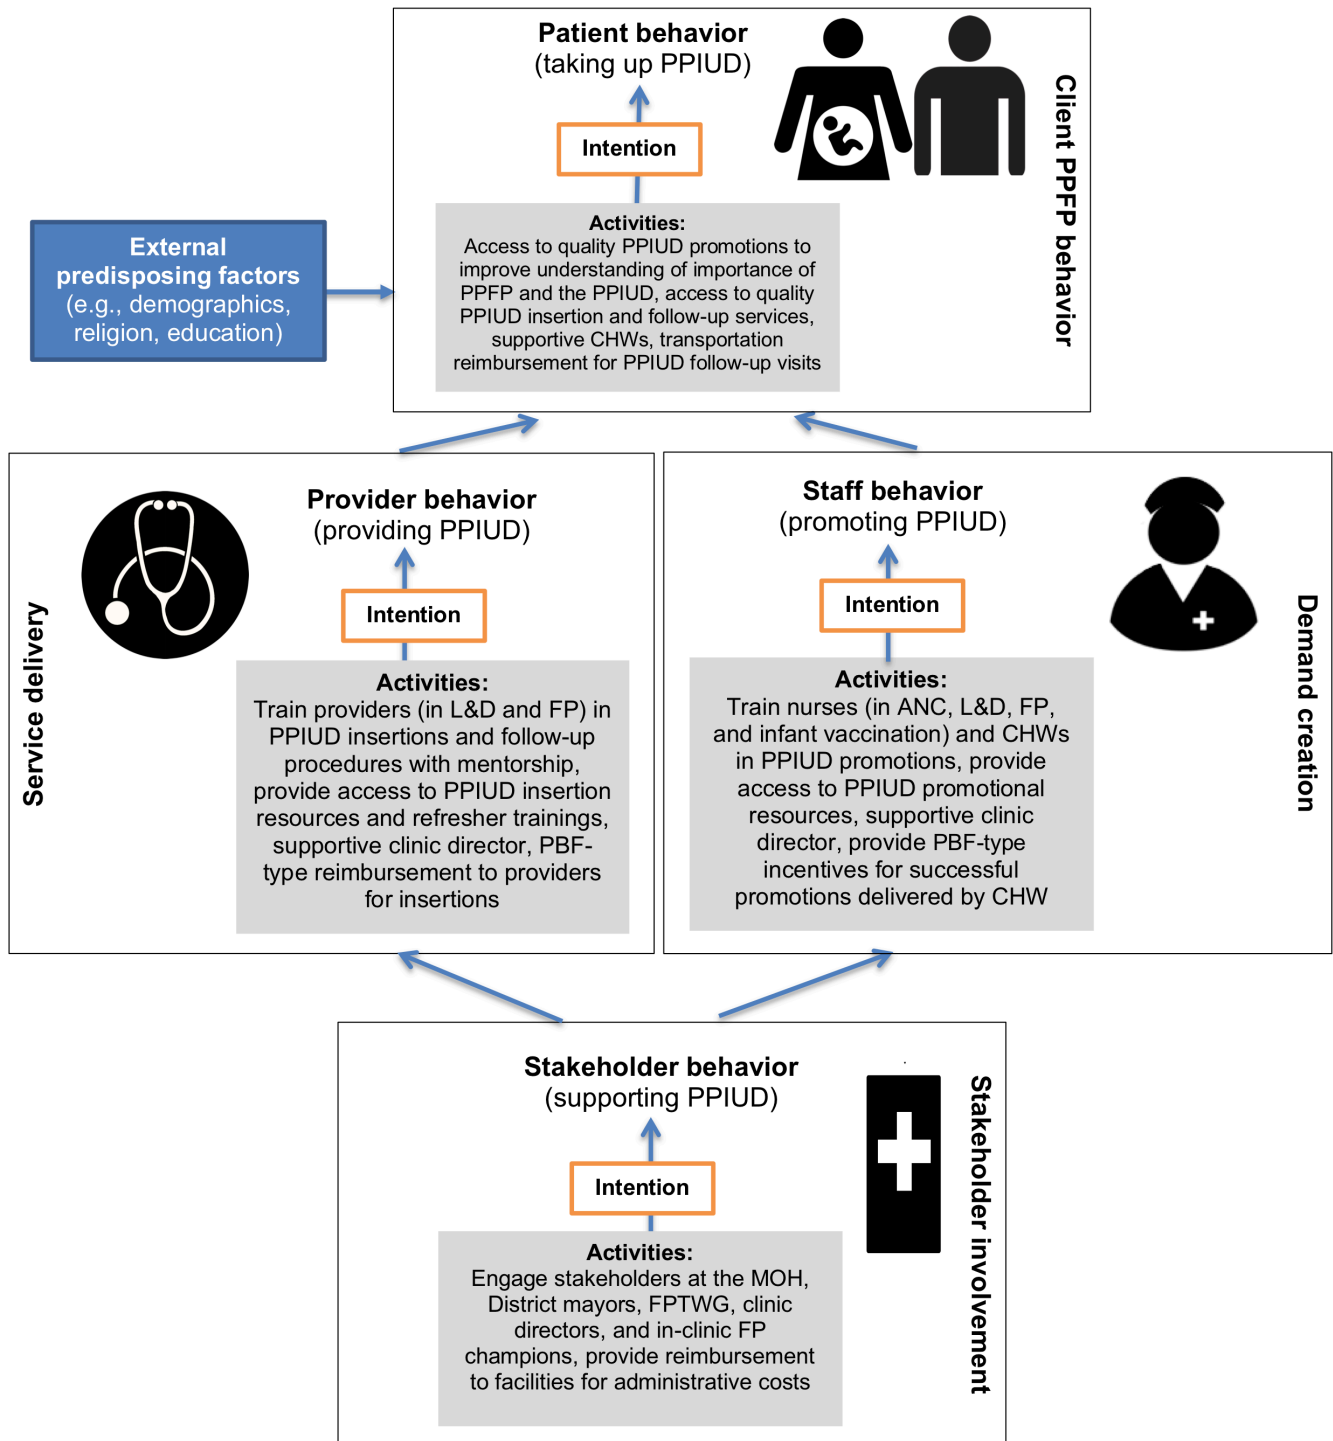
Patient behavior
(taking up PPIUD)

Intention

Activities:
Access to quality PPIUD promotions to improve understanding of importance of PPFP and the PPIUD, access to quality PPIUD insertion and follow-up services, supportive CHWs, transportation reimbursement for PPIUD follow-up visits

Client PPFP behavior

External predisposing factors
(e.g., demographics, religion, education)

Provider behavior
(providing PPIUD)

Intention

Activities:
Train providers (in L&D and FP) in PPIUD insertions and follow-up procedures with mentorship, provide access to PPIUD insertion resources and refresher trainings, supportive clinic director, PBF-type reimbursement to providers for insertions

Service delivery

Staff behavior
(promoting PPIUD)

Intention

Activities:
Train nurses (in ANC, L&D, FP, and infant vaccination) and CHWs in PPIUD promotions, provide access to PPIUD promotional resources, supportive clinic director, provide PBF-type incentives for successful promotions delivered by CHW

Demand creation

Stakeholder behavior
(supporting PPIUD)

Intention

Activities:
Engage stakeholders at the MOH, District mayors, FPTWG, clinic directors, and in-clinic FP champions, provide reimbursement to facilities for administrative costs

Stakeholder involvement